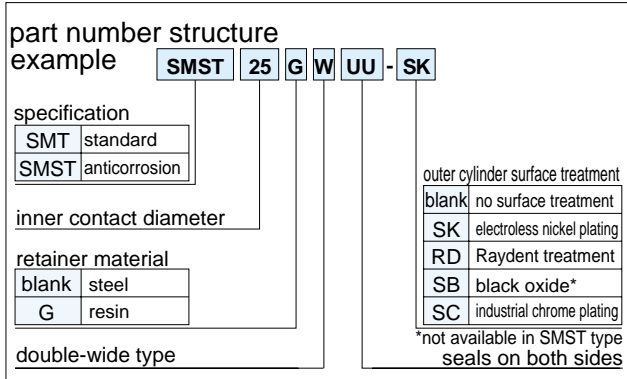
part number structure
example SMST 25 G W UU - SK

specification

| SMT | standard |
|---|---|
| SMST | anticorrosion |

inner contact diameter

retainer material

| blank | steel |
|---|---|
| G | resin |

double-wide type

outer cylinder surface treatment

| blank | no surface treatment |
|---|---|
| SK | electroless nickel plating |
| RD | Raydent treatment |
| SB | black oxide* |
| SC | industrial chrome plating |

*not available in SMST type

seals on both sides